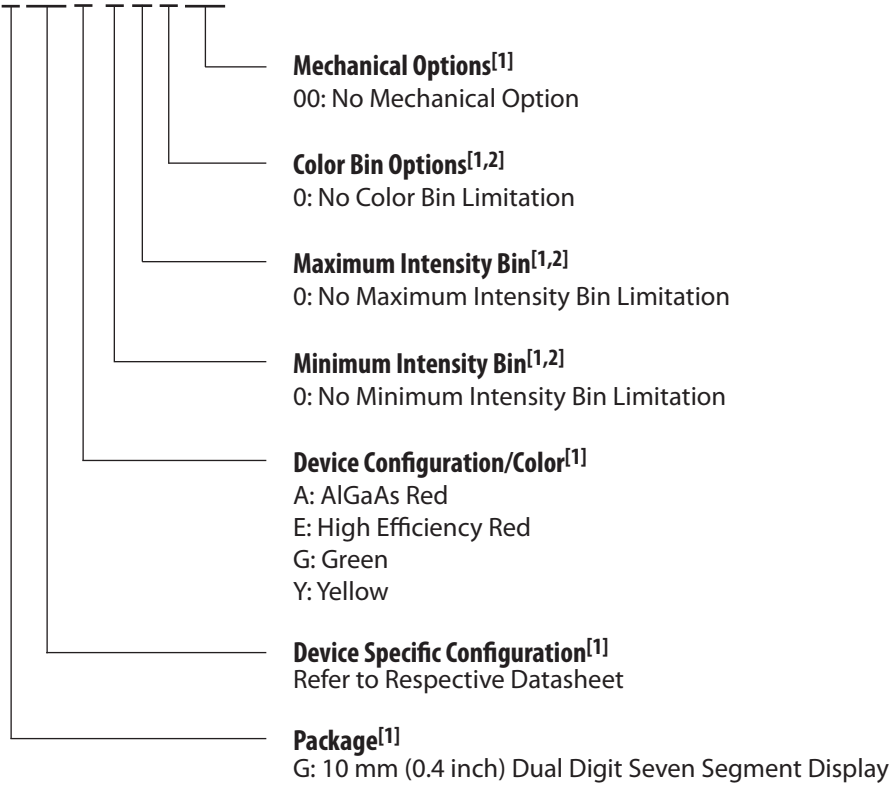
**Mechanical Options$^{[1]}$**
00: No Mechanical Option

**Color Bin Options$^{[1,2]}$**
0: No Color Bin Limitation

**Maximum Intensity Bin$^{[1,2]}$**
0: No Maximum Intensity Bin Limitation

**Minimum Intensity Bin$^{[1,2]}$**
0: No Minimum Intensity Bin Limitation

**Device Configuration/Color$^{[1]}$**
A: AlGaAs Red
E: High Efficiency Red
G: Green
Y: Yellow

**Device Specific Configuration$^{[1]}$**
Refer to Respective Datasheet

**Package$^{[1]}$**
G: 10 mm (0.4 inch) Dual Digit Seven Segment Display